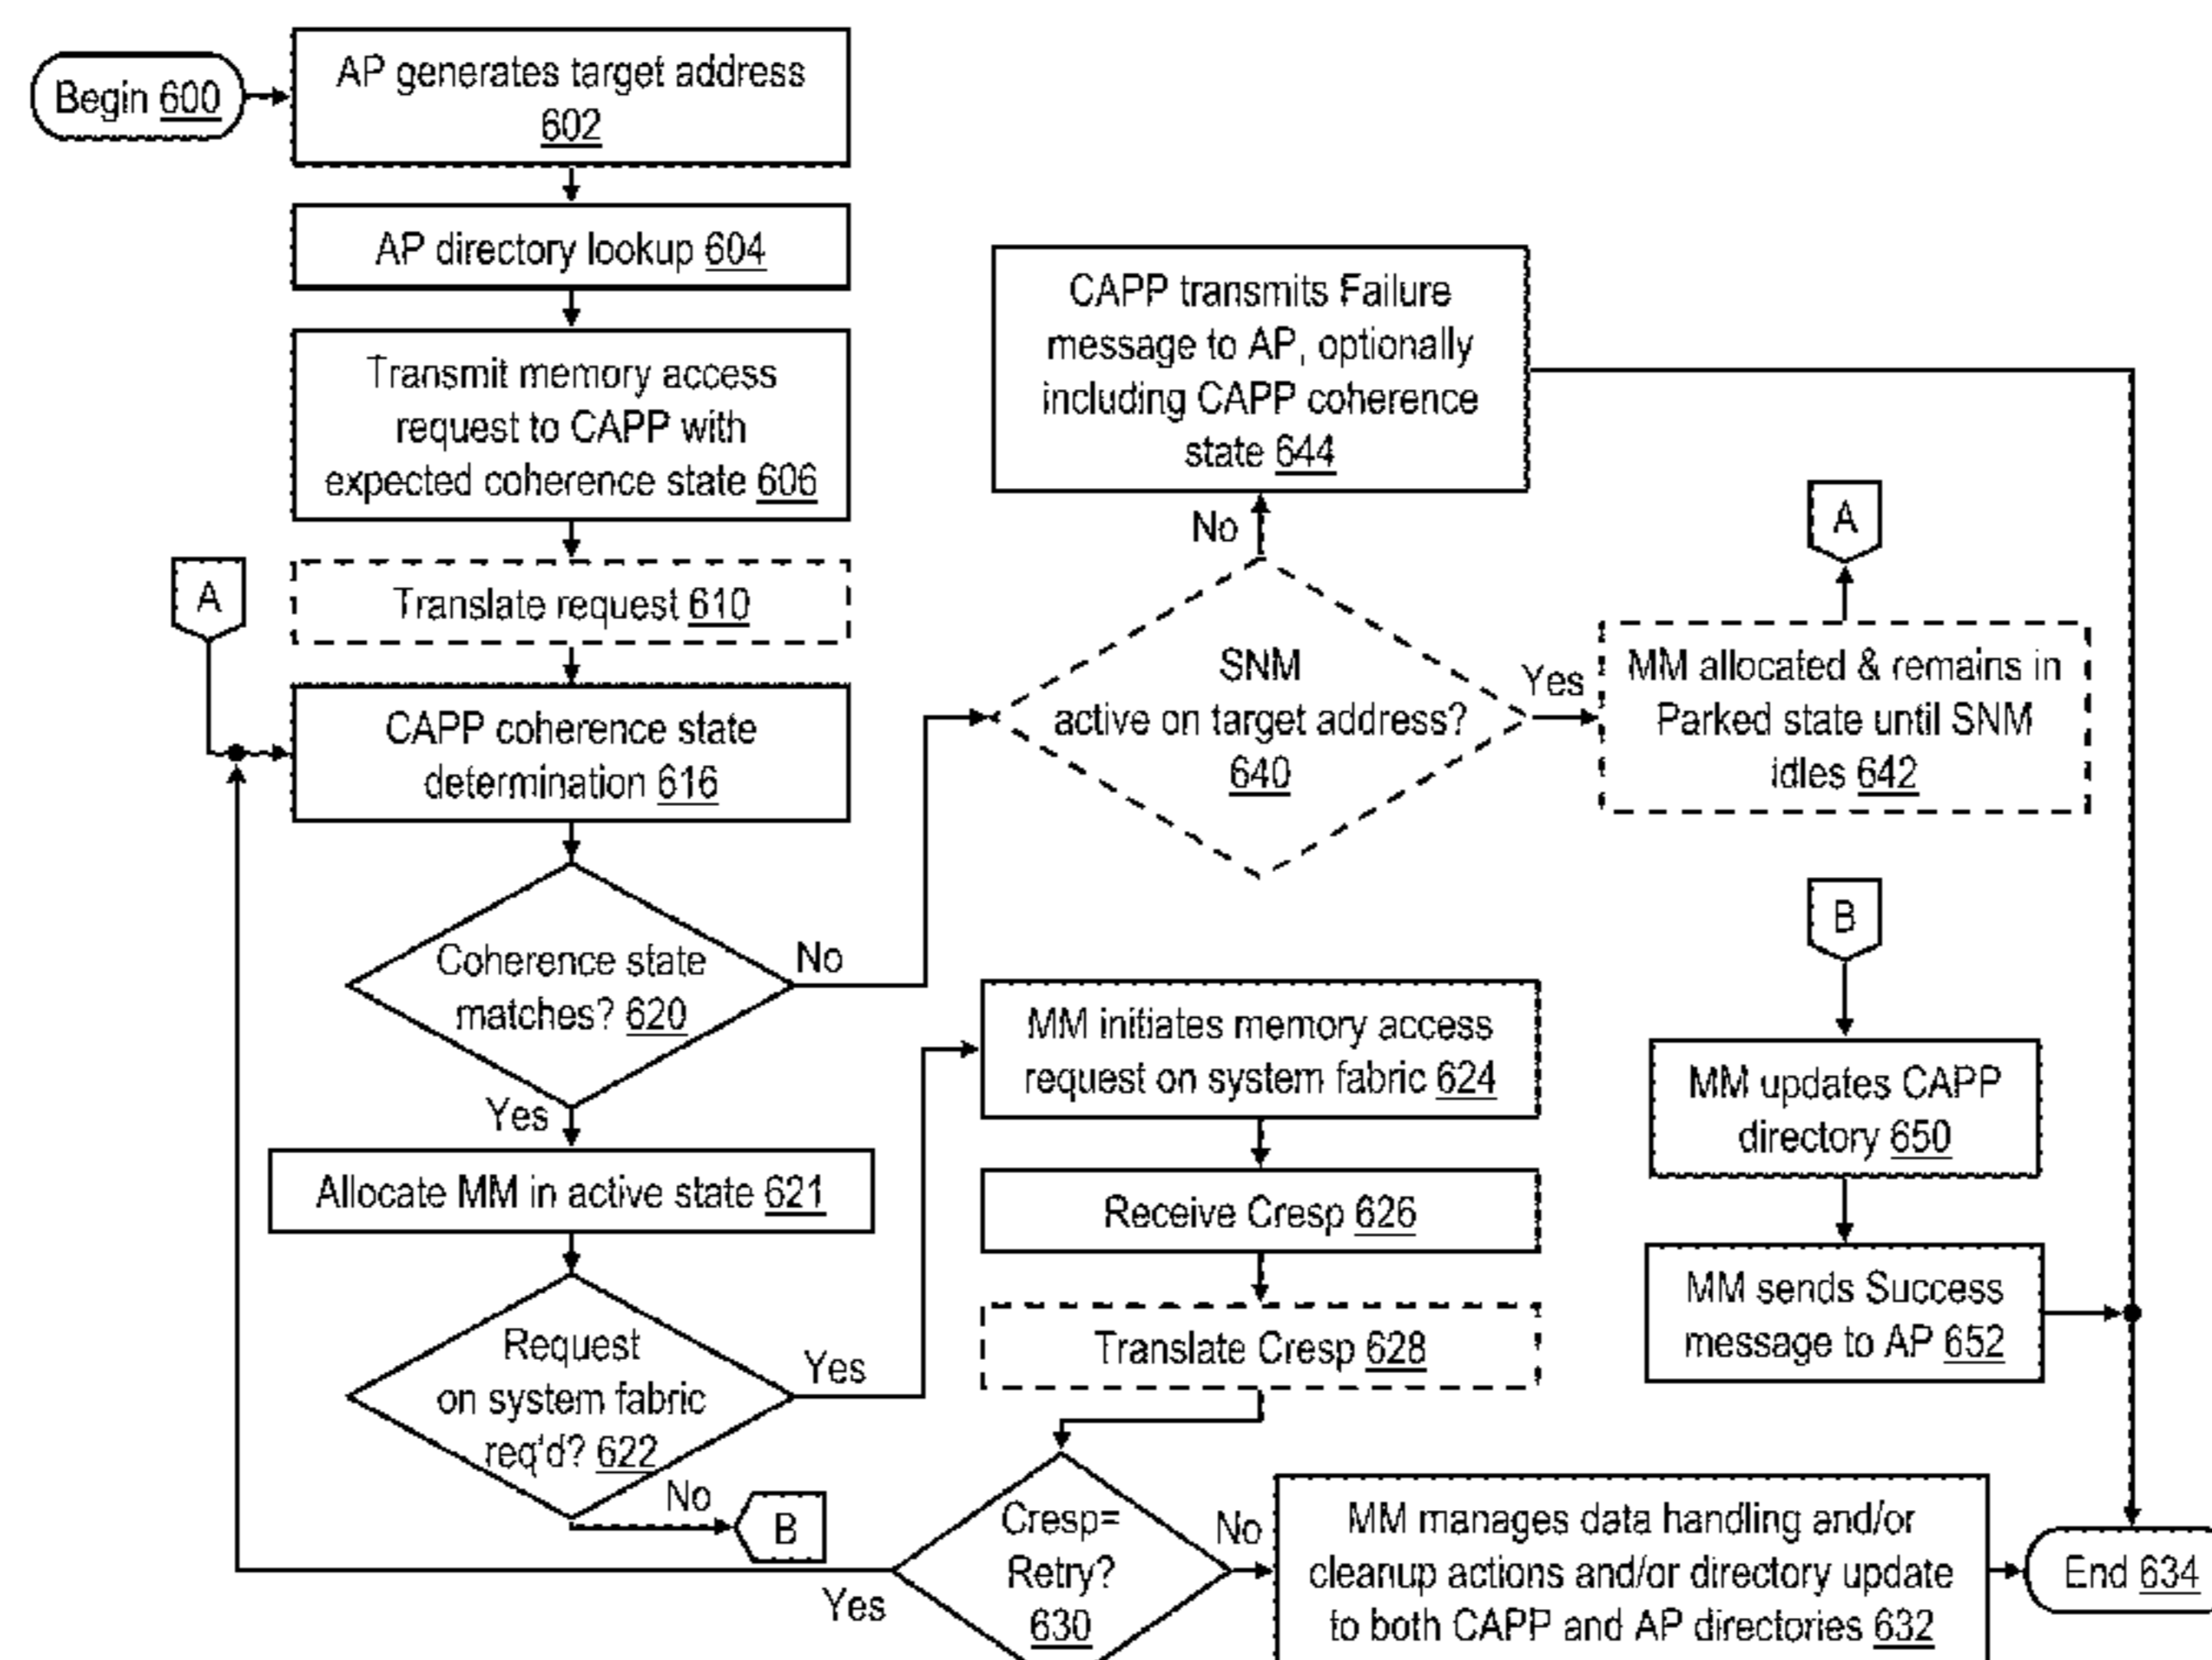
Begin 600

AP generates target address 602

AP directory lookup 604

Transmit memory access request to CAPP with expected coherence state 606

Translate request 610

A

CAPP coherence state determination 616

Coherence state matches? 620

No

Yes

Allocate MM in active state 621

Request on system fabric req'd? 622

Yes

No

B

CAPP transmits Failure message to AP, optionally including CAPP coherence state 644

No

SNM active on target address? 640

Yes

MM allocated & remains in Parked state until SNM idles 642

A

B

MM initiates memory access request on system fabric 624

Receive Cresp 626

Translate Cresp 628

Cresp= Retry? 630

Yes

No

MM manages data handling and/or cleanup actions and/or directory update to both CAPP and AP directories 632

MM updates CAPP directory 650

MM sends Success message to AP 652

End 634